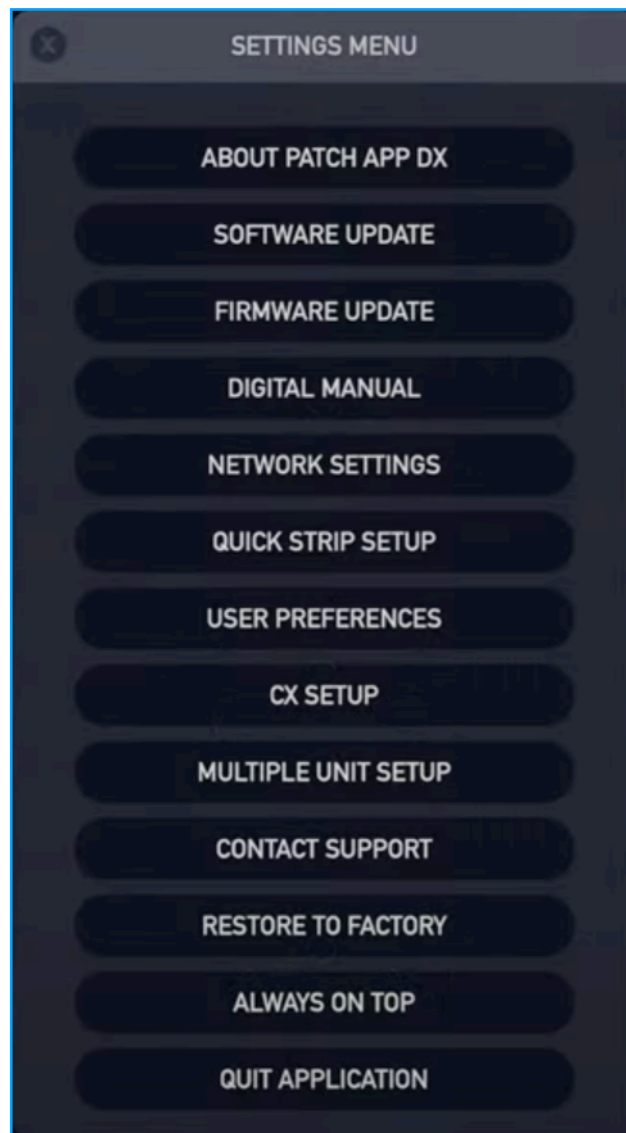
SETTINGS MENU

ABOUT PATCH APP DX

SOFTWARE UPDATE

FIRMWARE UPDATE

DIGITAL MANUAL

NETWORK SETTINGS

QUICK STRIP SETUP

USER PREFERENCES

CX SETUP

MULTIPLE UNIT SETUP

CONTACT SUPPORT

RESTORE TO FACTORY

ALWAYS ON TOP

QUIT APPLICATION